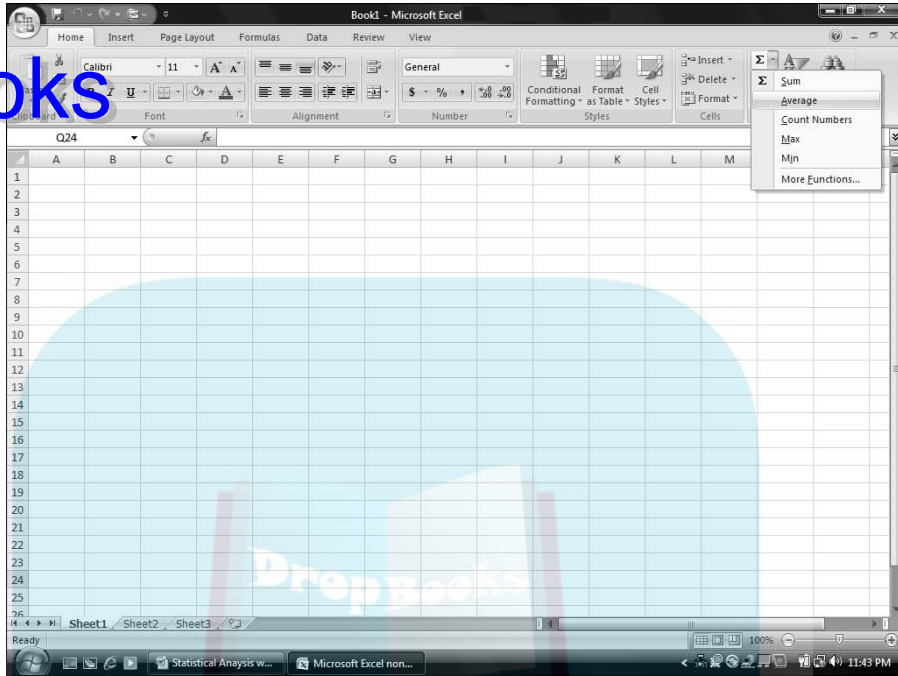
oks

Book1 - Microsoft Excel

Home Insert Page Layout Formulas Data Review View

Calibri 11 General

Conditional Formatting Format as Table Cell Styles

Insert Delete Format

Clipboard Font Alignment Number Styles Cells

Σ Sum
Average
Count Numbers
Max
Min
More Functions...

Q24 $f_x$

| | A | B | C | D | E | F | G | H | I | J | K | L | M |
|---|---|---|---|---|---|---|---|---|---|---|---|---|---|
| 1 | | | | | | | | | | | | | |
| 2 | | | | | | | | | | | | | |
| 3 | | | | | | | | | | | | | |
| 4 | | | | | | | | | | | | | |
| 5 | | | | | | | | | | | | | |
| 6 | | | | | | | | | | | | | |
| 7 | | | | | | | | | | | | | |
| 8 | | | | | | | | | | | | | |
| 9 | | | | | | | | | | | | | |
| 10 | | | | | | | | | | | | | |
| 11 | | | | | | | | | | | | | |
| 12 | | | | | | | | | | | | | |
| 13 | | | | | | | | | | | | | |
| 14 | | | | | | | | | | | | | |
| 15 | | | | | | | | | | | | | |
| 16 | | | | | | | | | | | | | |
| 17 | | | | | | | | | | | | | |
| 18 | | | | | | | | | | | | | |
| 19 | | | | | | | | | | | | | |
| 20 | | | | | | | | | | | | | |
| 21 | | | | | | | | | | | | | |
| 22 | | | | | | | | | | | | | |
| 23 | | | | | | | | | | | | | |
| 24 | | | | | | | | | | | | | |
| 25 | | | | | | | | | | | | | |
| 26 | | | | | | | | | | | | | |

DropBooks

Sheet1 Sheet2 Sheet3

Ready 100%

Statistical Anaysis w... Microsoft Excel non... 11:43 PM